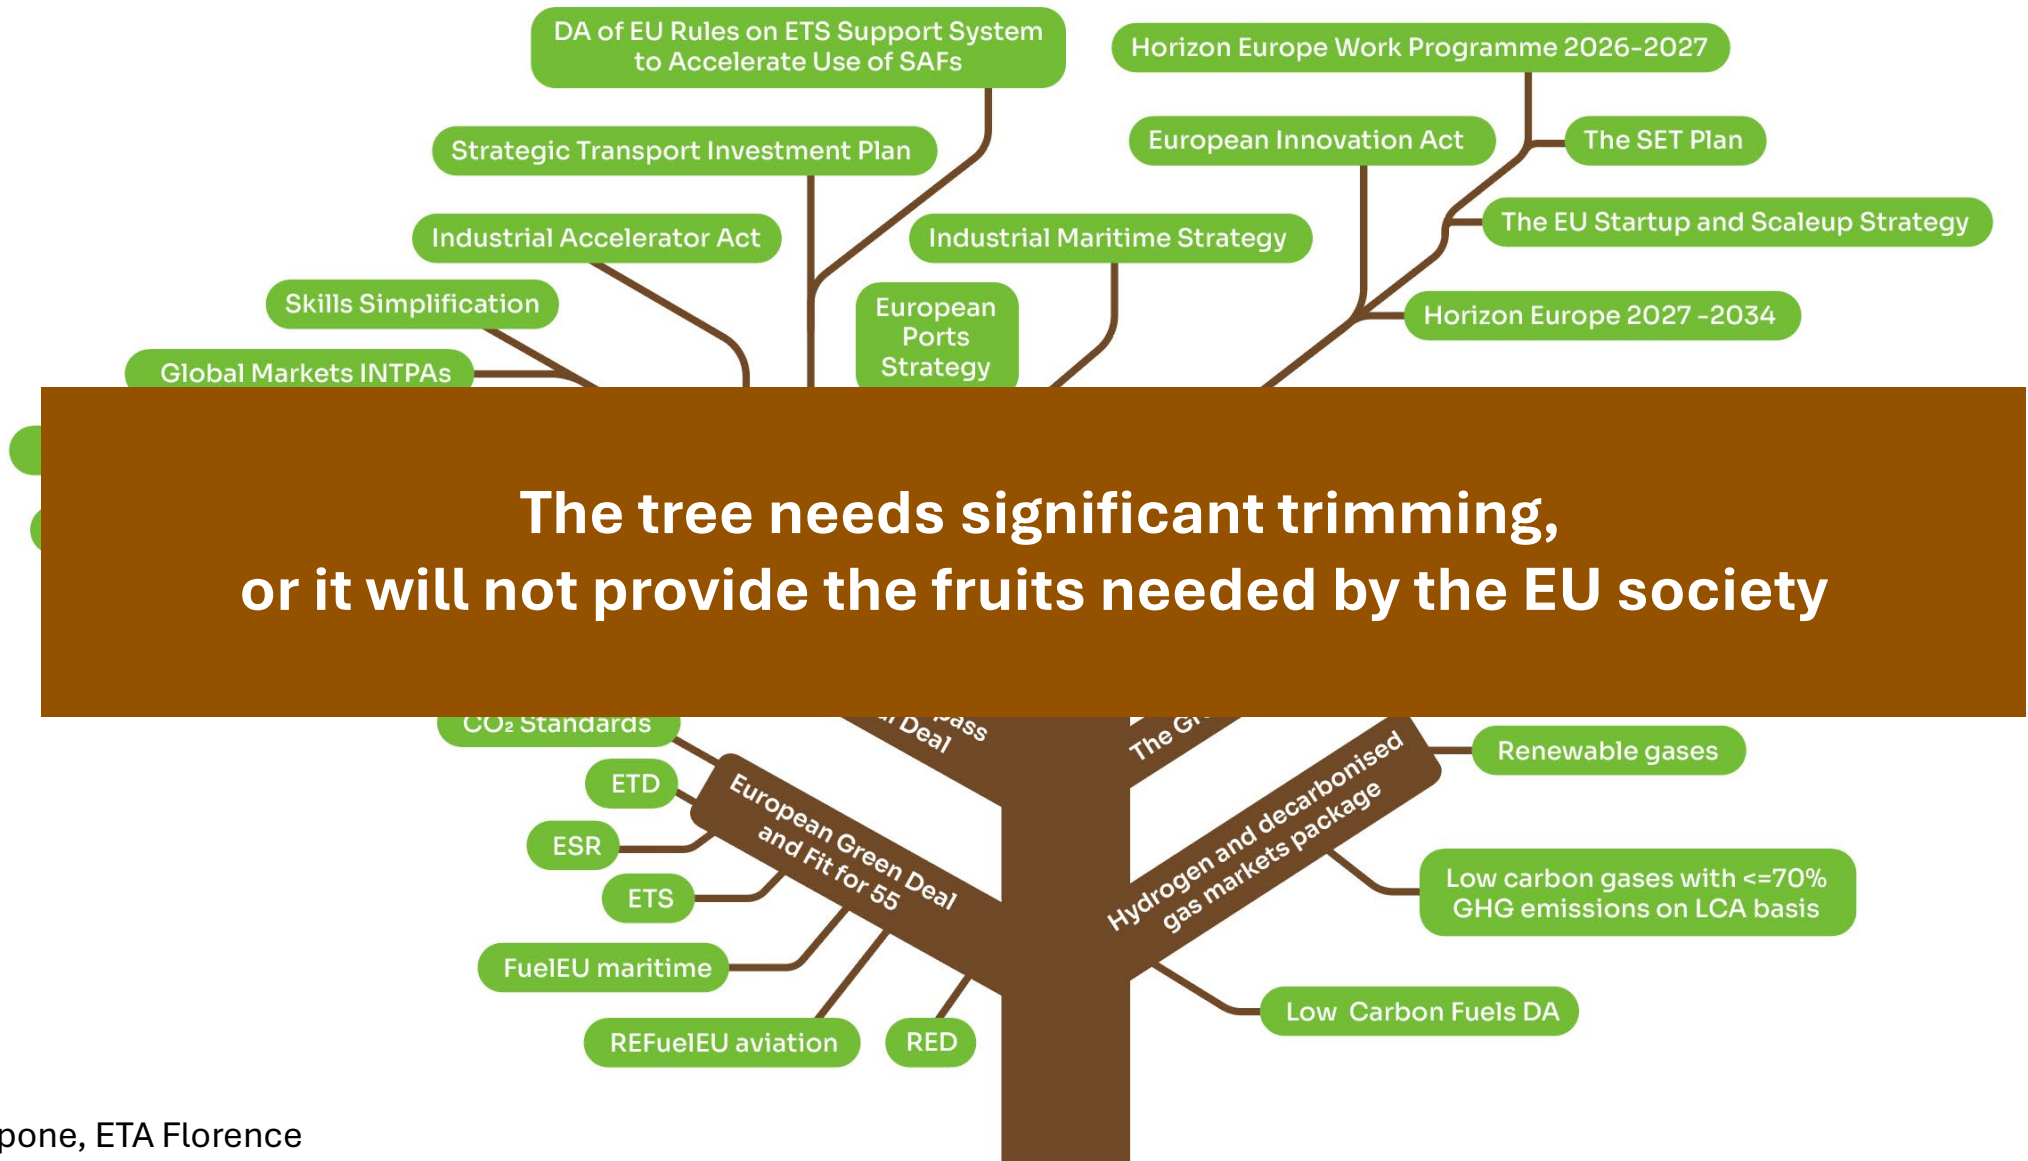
DA of EU Rules on ETS Support System to Accelerate Use of SAFs

Horizon Europe Work Programme 2026-2027

Strategic Transport Investment Plan

European Innovation Act

The SET Plan

Industrial Accelerator Act

Industrial Maritime Strategy

The EU Startup and Scaleup Strategy

Skills Simplification

European Ports Strategy

Horizon Europe 2027 -2034

Global Markets INTPAs

The tree needs significant trimming,
or it will not provide the fruits needed by the EU society

$CO_2$ Standards

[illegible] Deal

The G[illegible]

Renewable gases

ETD

European Green Deal and Fit for 55

Hydrogen and decarbonised gas markets package

ESR

Low carbon gases with <=70% GHG emissions on LCA basis

ETS

FuelEU maritime

Low Carbon Fuels DA

REFuelEU aviation

RED

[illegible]pone, ETA Florence